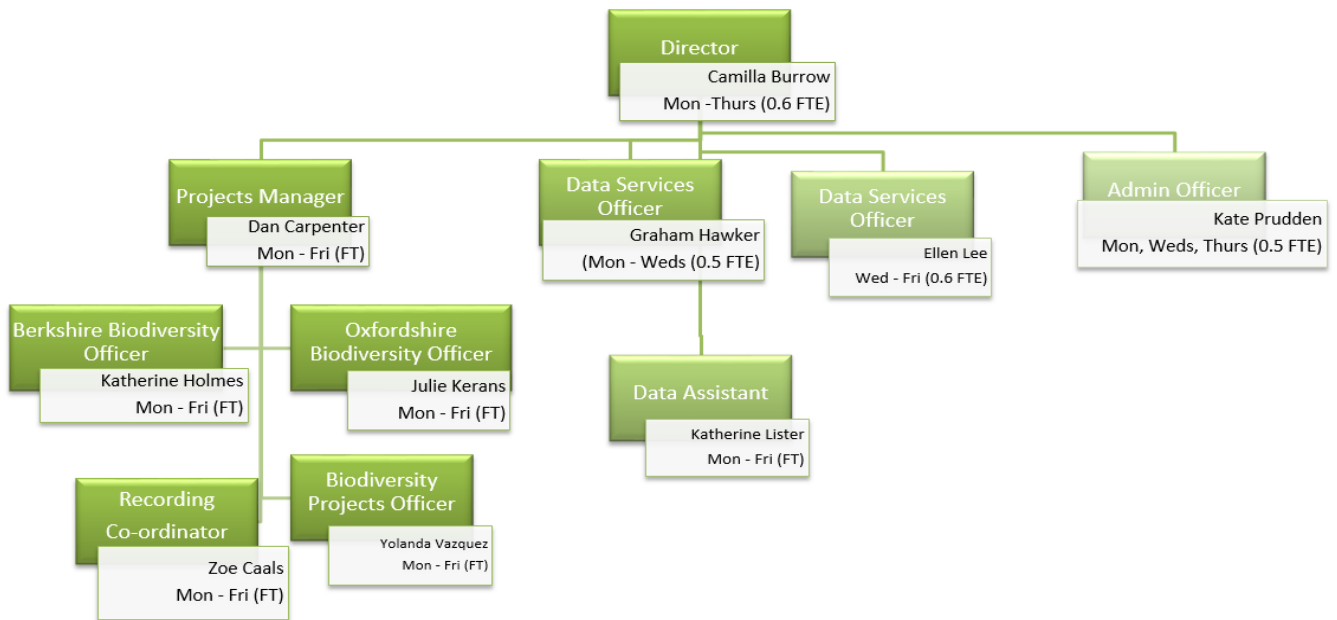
Director
Camilla Burrow
Mon -Thurs (0.6 FTE)

Projects Manager
Dan Carpenter
Mon - Fri (FT)

Data Services Officer
Graham Hawker
(Mon - Weds (0.5 FTE)

Data Services Officer
Ellen Lee
Wed - Fri (0.6 FTE)

Admin Officer
Kate Prudden
Mon, Weds, Thurs (0.5 FTE)

Berkshire Biodiversity Officer
Katherine Holmes
Mon - Fri (FT)

Oxfordshire Biodiversity Officer
Julie Kerans
Mon - Fri (FT)

Data Assistant
Katherine Lister
Mon - Fri (FT)

Recording Co-ordinator
Zoe Caals
Mon - Fri (FT)

Biodiversity Projects Officer
Yolanda Vazquez
Mon - Fri (FT)